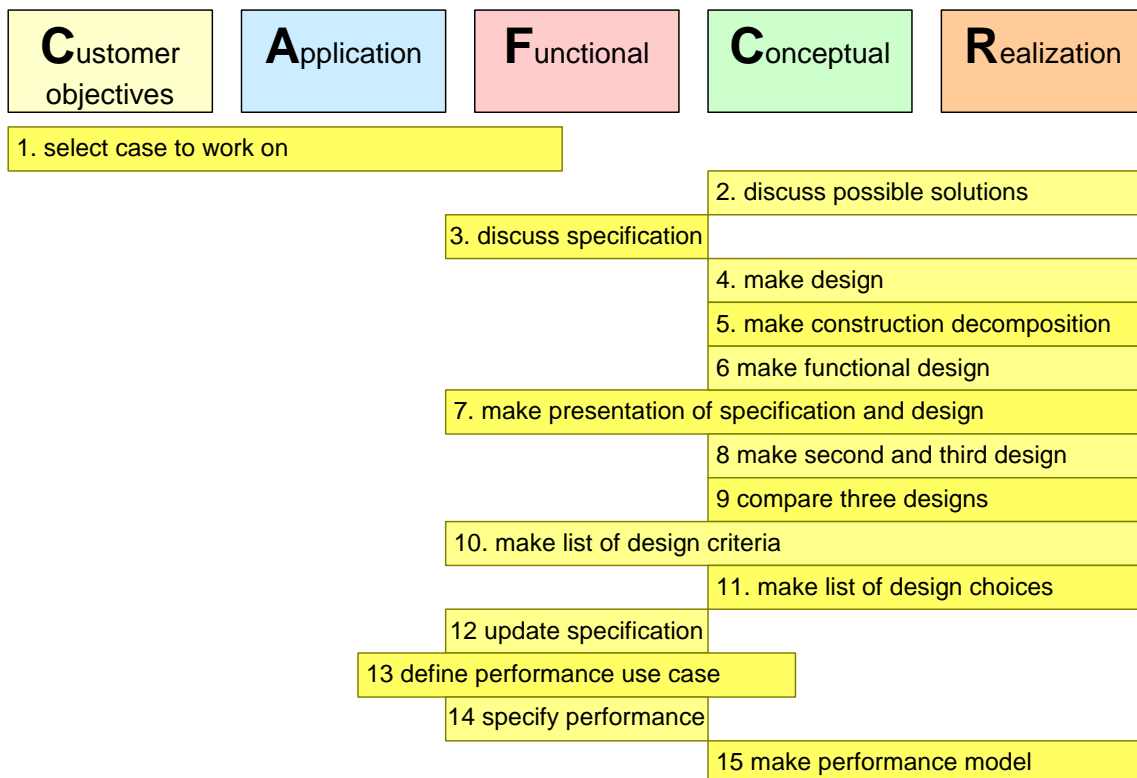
Customer objectives

Application

Functional

Conceptual

Realization

1. select case to work on

2. discuss possible solutions

3. discuss specification

4. make design

5. make construction decomposition

6 make functional design

7. make presentation of specification and design

8 make second and third design

9 compare three designs

10. make list of design criteria

11. make list of design choices

12 update specification

13 define performance use case

14 specify performance

15 make performance model